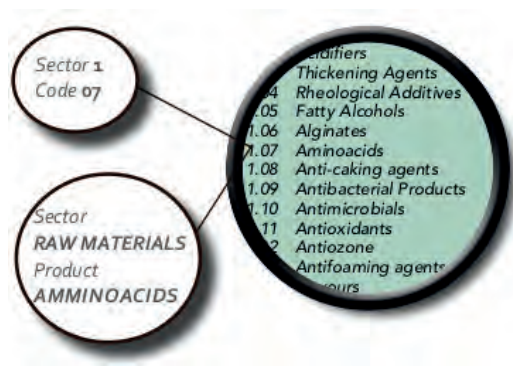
Sector 1
Code 07

Sector
RAW MATERIALS
Product
AMMINOACIDS

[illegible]idifiers
Thickening Agents
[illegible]04 Rheological Additives
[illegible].05 Fatty Alcohols
1.06 Alginates
1.07 Aminoacids
1.08 Anti-caking agents
1.09 Antibacterial Products
1.10 Antimicrobials
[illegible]11 Antioxidants
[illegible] Antiozone
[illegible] Antifoaming agent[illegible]
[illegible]vours